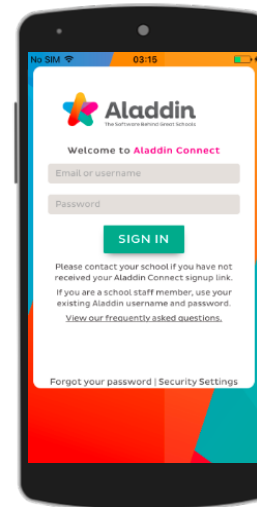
No SIM 03:15

Aladdin
The Software Behind Great Schools

Welcome to Aladdin Connect

Email or username

Password

SIGN IN

Please contact your school if you have not received your Aladdin Connect signup link.

If you are a school staff member, use your existing Aladdin username and password.

View our frequently asked questions.

Forgot your password | Security Settings